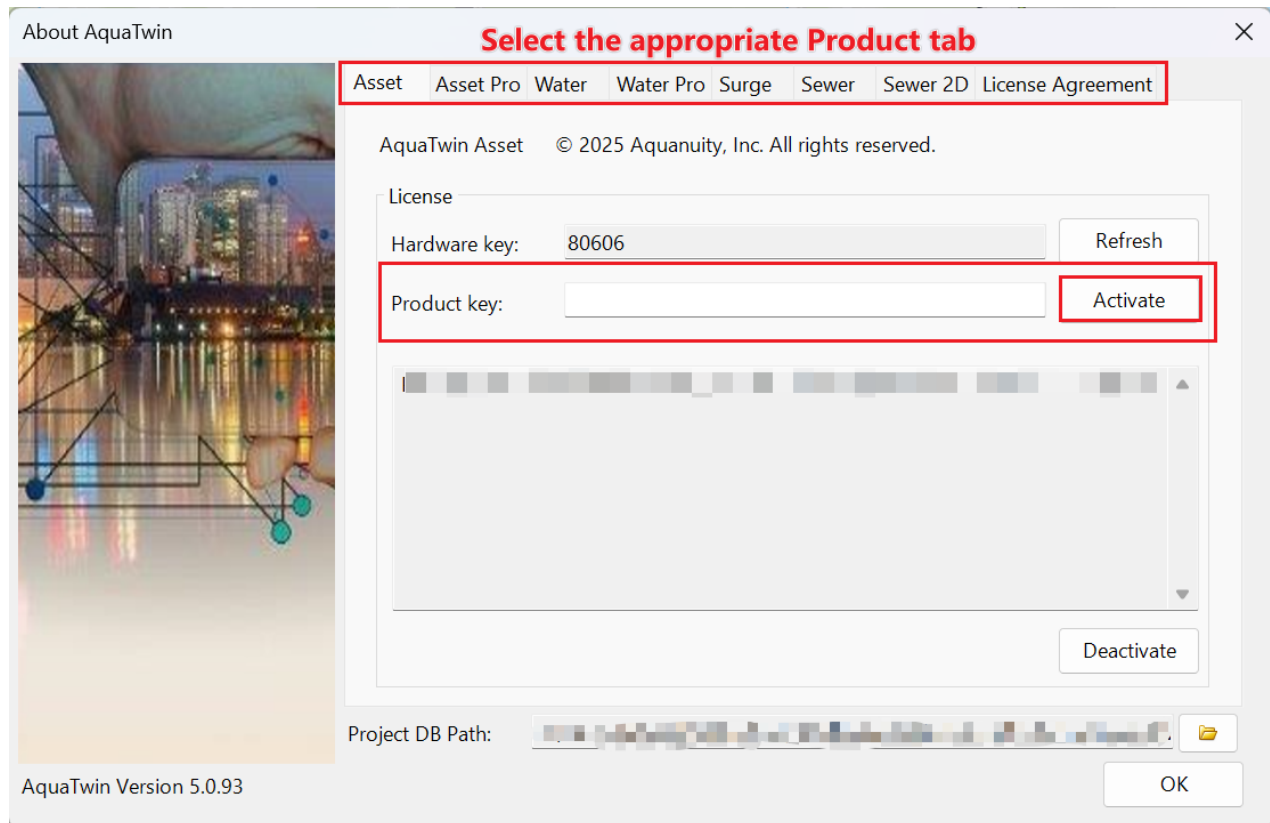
About AquaTwin

Select the appropriate Product tab

Asset | Asset Pro | Water | Water Pro | Surge | Sewer | Sewer 2D | License Agreement

AquaTwin Asset © 2025 Aquanuity, Inc. All rights reserved.

License

Hardware key: 80606

Refresh

Product key:

Activate

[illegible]

Deactivate

Project DB Path: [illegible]

AquaTwin Version 5.0.93

OK